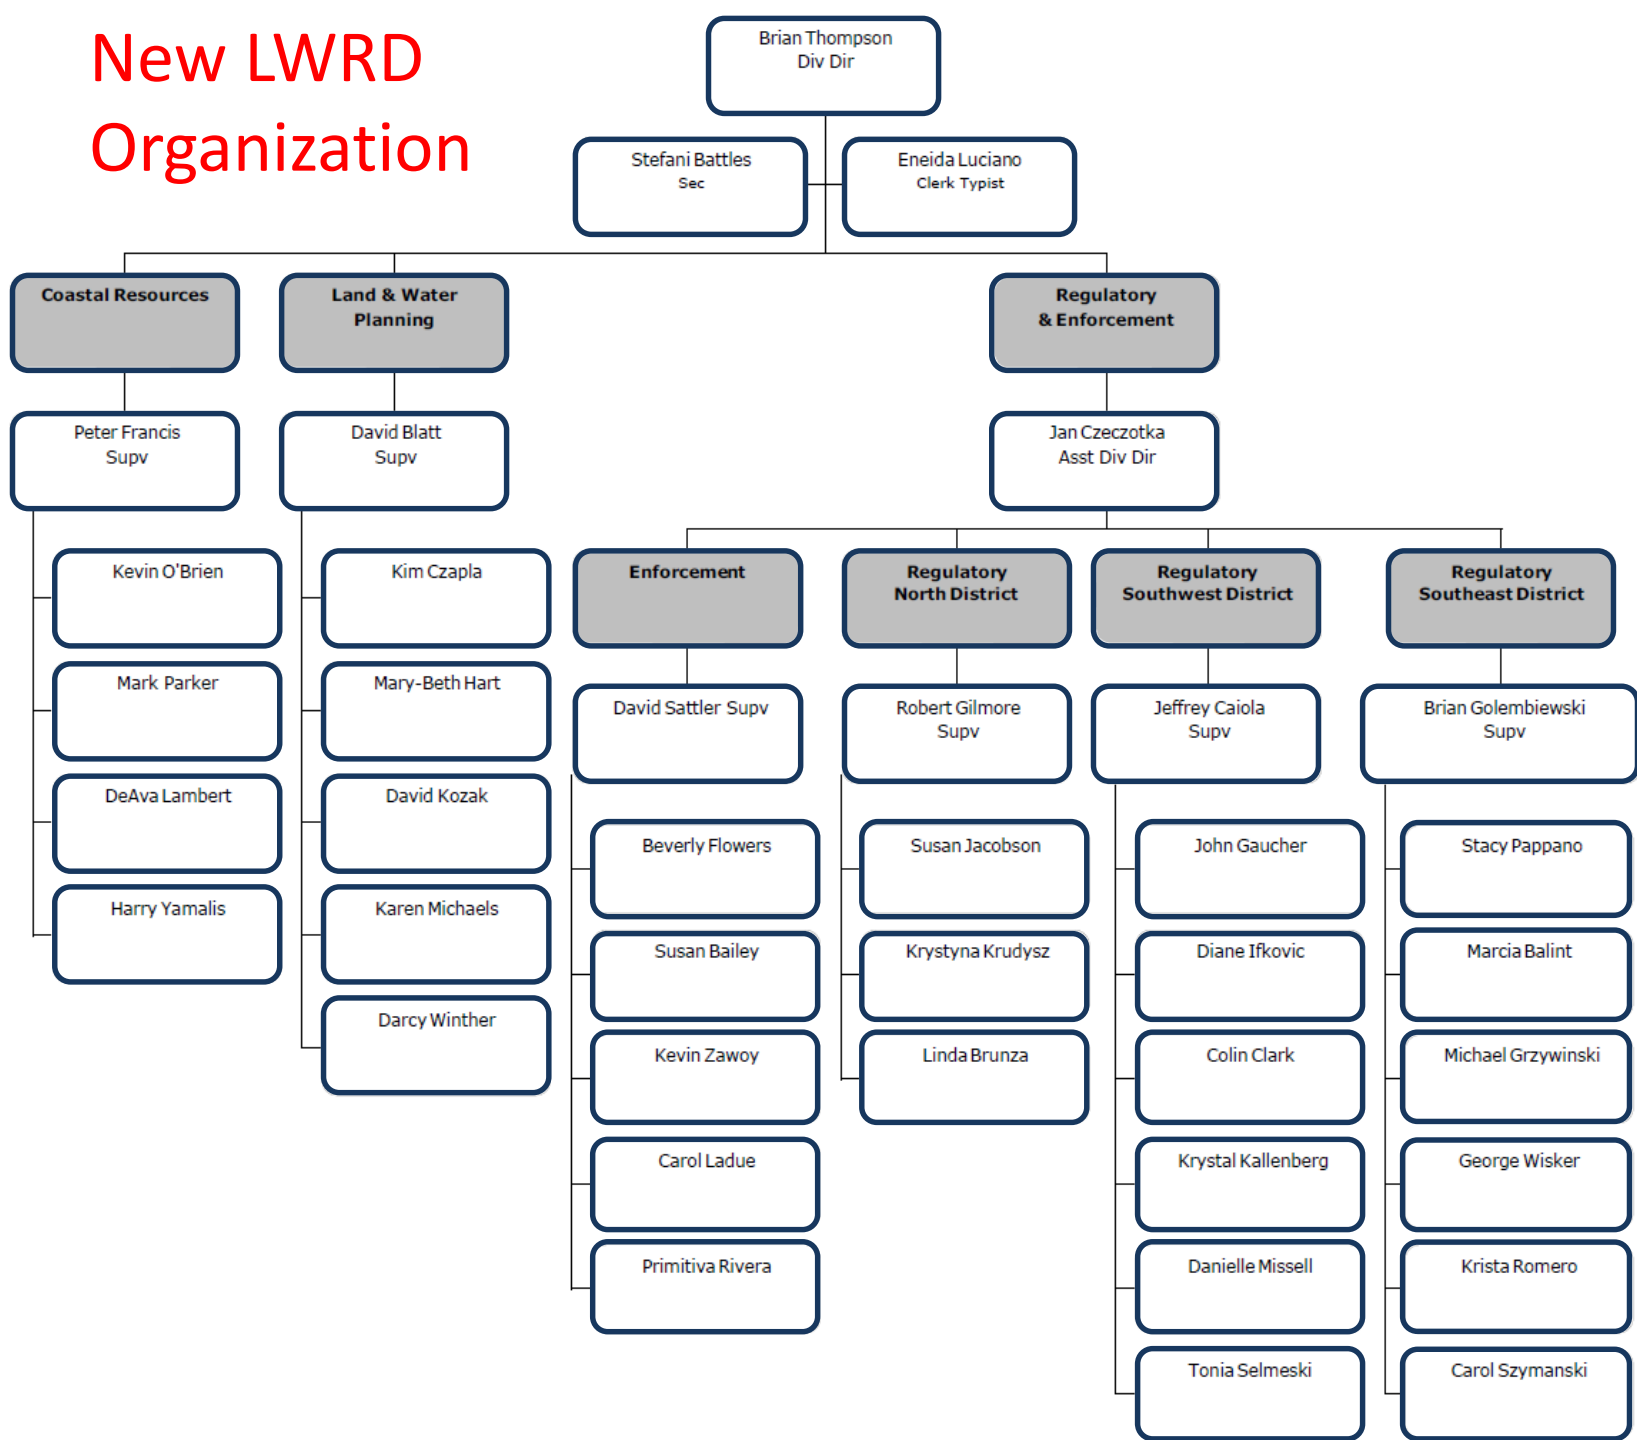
New LWRD Organization

Brian Thompson
Div Dir

Stefani Battles
Sec

Eneida Luciano
Clerk Typist

Coastal Resources

Peter Francis
Supv

Kevin O'Brien

Mark Parker

DeAva Lambert

Harry Yamalis

Land & Water Planning

David Blatt
Supv

Kim Czapla

Mary-Beth Hart

David Kozak

Karen Michaels

Darcy Winther

Regulatory & Enforcement

Jan Czeczotka
Asst Div Dir

Enforcement

David Sattler Supv

Beverly Flowers

Susan Bailey

Kevin Zawoy

Carol Ladue

Primitiva Rivera

Regulatory North District

Robert Gilmore
Supv

Susan Jacobson

Krystyna Krudysz

Linda Brunza

Regulatory Southwest District

Jeffrey Caiola
Supv

John Gaucher

Diane Ifkovic

Colin Clark

Krystal Kallenberg

Danielle Missell

Tonia Selmeski

Regulatory Southeast District

Brian Golembiewski
Supv

Stacy Pappano

Marcia Balint

Michael Grzywinski

George Wisker

Krista Romero

Carol Szymanski